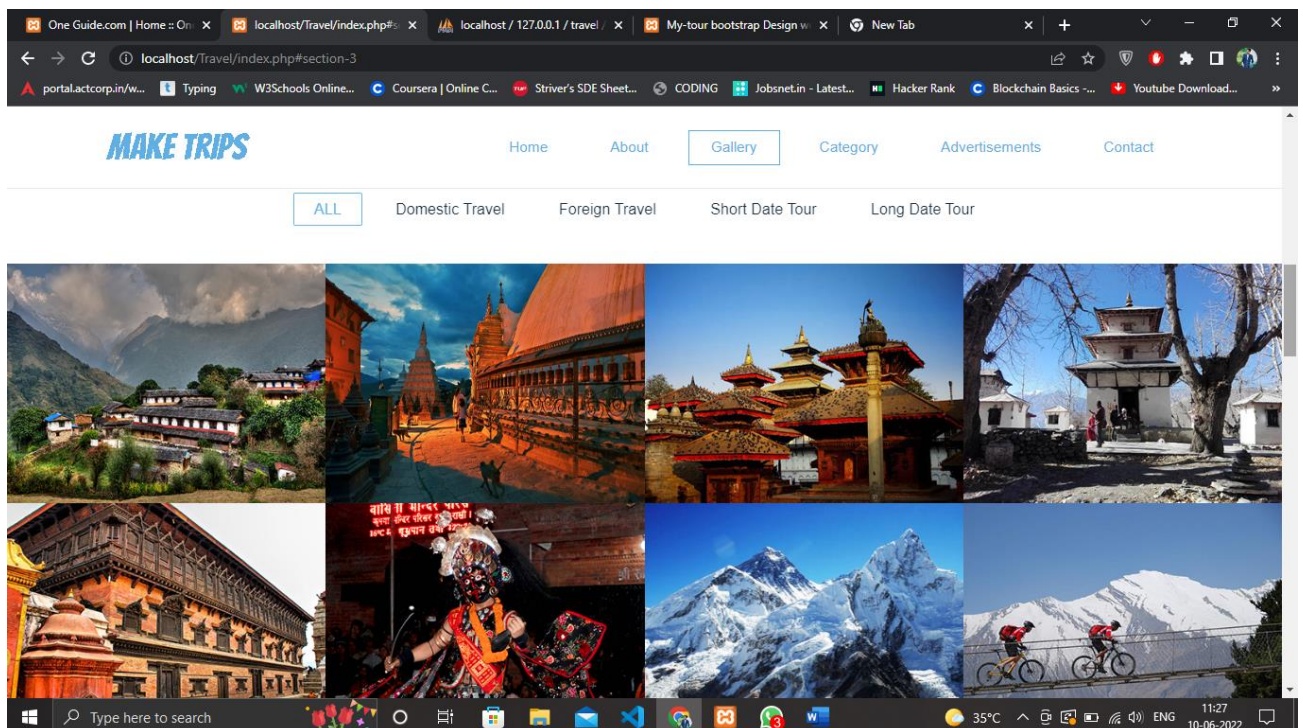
One Guide.com | Home :: On ×
localhost/Travel/index.php#s ×
localhost / 127.0.0.1 / travel / ×
My-tour bootstrap Design w ×
New Tab ×

localhost/Travel/index.php#section-3

portal.actcorp.in/w... Typing W3Schools Online... Coursera | Online C... Striver's SDE Sheet... CODING Jobsnet.in - Latest... Hacker Rank Blockchain Basics -... Youtube Download...

MAKE TRIPS

Home About Gallery Category Advertisements Contact

ALL Domestic Travel Foreign Travel Short Date Tour Long Date Tour

Type here to search

35°C ENG 11:27 10-06-2022